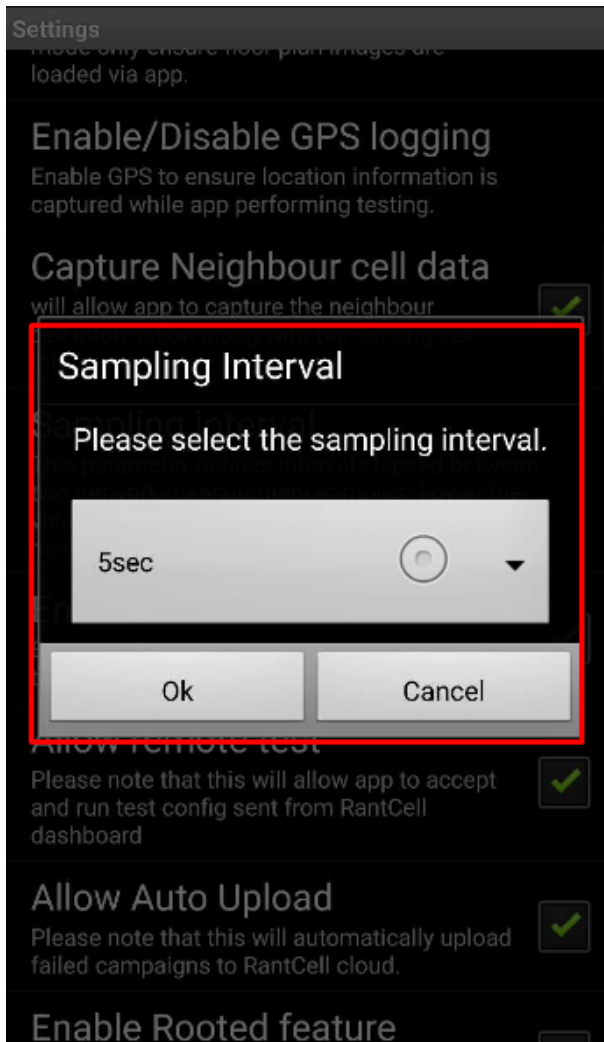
Settings

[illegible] loaded via app.

Enable/Disable GPS logging
Enable GPS to ensure location information is captured while app performing testing.

Capture Neighbour cell data
will allow app to capture the neighbour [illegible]

Sampling Interval

Please select the sampling interval.

5sec

Ok

Cancel

Allow remote test
Please note that this will allow app to accept and run test config sent from RantCell dashboard

Allow Auto Upload
Please note that this will automatically upload failed campaigns to RantCell cloud.

Enable Rooted feature